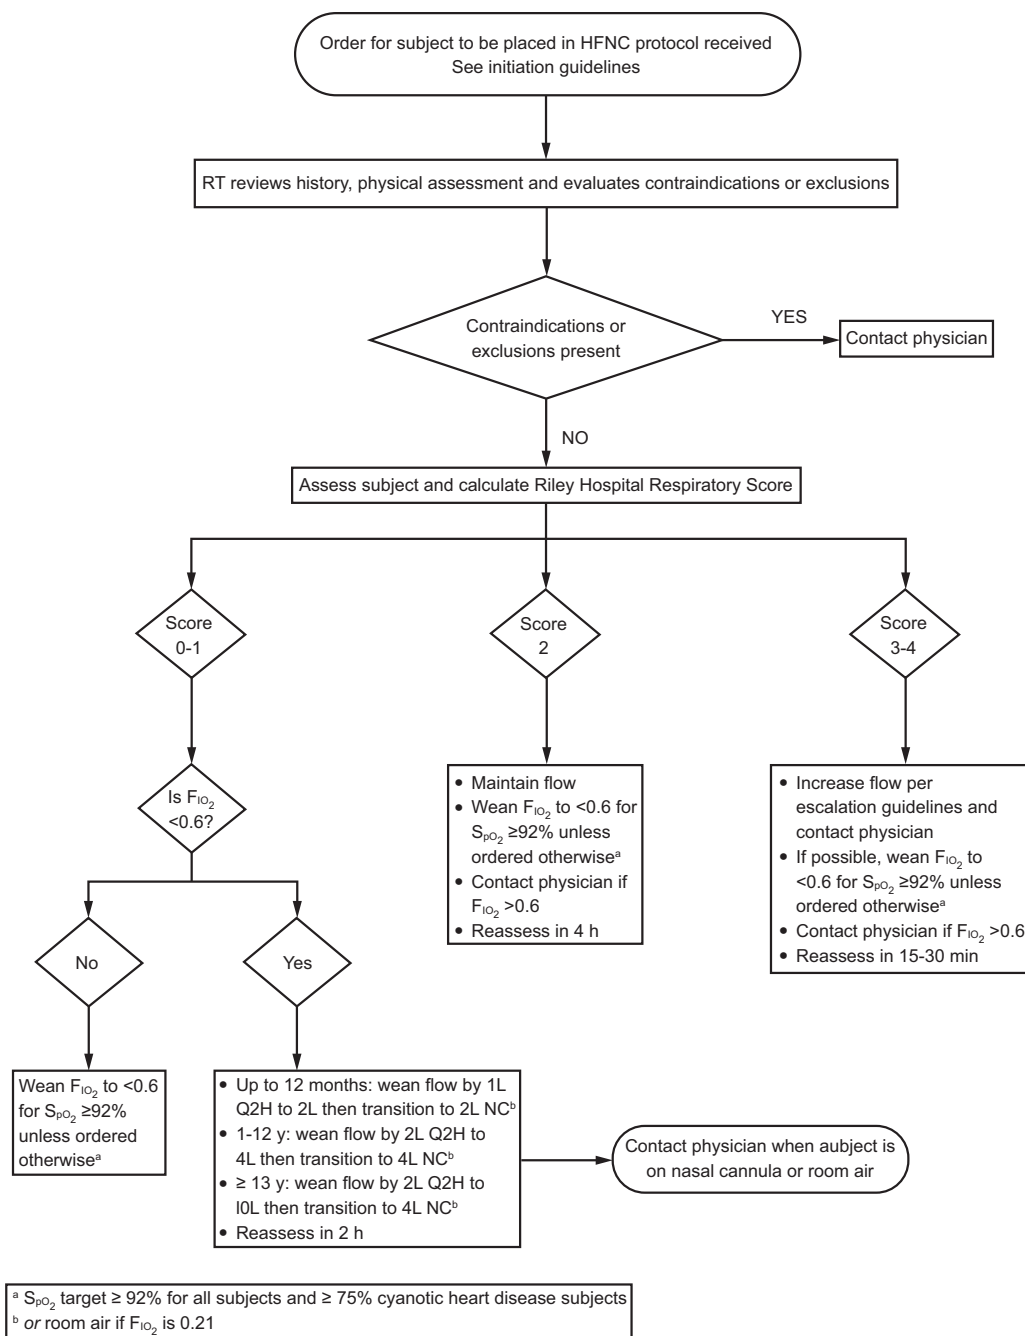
Order for subject to be placed in HFNC protocol received
See initiation guidelines

RT reviews history, physical assessment and evaluates contraindications or exclusions

Contraindications or exclusions present

YES

Contact physician

NO

Assess subject and calculate Riley Hospital Respiratory Score

Score 0-1

Score 2

Score 3-4

Is $F_{IO_2}$ <0.6?

- Maintain flow
- Wean $F_{IO_2}$ to <0.6 for $S_{pO_2}$ ≥92% unless ordered otherwise$^a$
- Contact physician if $F_{IO_2}$ >0.6
- Reassess in 4 h

- Increase flow per escalation guidelines and contact physician
- If possible, wean $F_{IO_2}$ to <0.6 for $S_{pO_2}$ ≥92% unless ordered otherwise$^a$
- Contact physician if $F_{IO_2}$ >0.6
- Reassess in 15-30 min

No

Yes

Wean $F_{IO_2}$ to <0.6 for $S_{pO_2}$ ≥92% unless ordered otherwise$^a$

- Up to 12 months: wean flow by 1L Q2H to 2L then transition to 2L NC$^b$
- 1-12 y: wean flow by 2L Q2H to 4L then transition to 4L NC$^b$
- ≥ 13 y: wean flow by 2L Q2H to l0L then transition to 4L NC$^b$
- Reassess in 2 h

Contact physician when aubject is on nasal cannula or room air

$^a$ $S_{pO_2}$ target ≥ 92% for all subjects and ≥ 75% cyanotic heart disease subjects
$^b$ or room air if $F_{IO_2}$ is 0.21